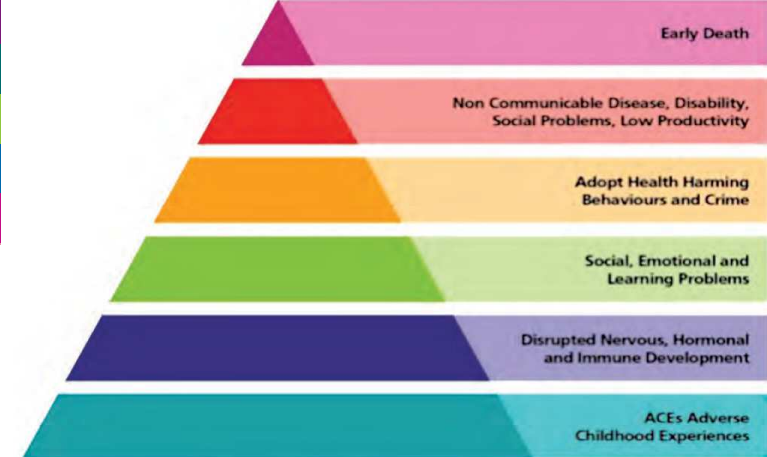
Early Death

Non Communicable Disease, Disability, Social Problems, Low Productivity

Adopt Health Harming Behaviours and Crime

Social, Emotional and Learning Problems

Disrupted Nervous, Hormonal and Immune Development

ACEs Adverse Childhood Experiences